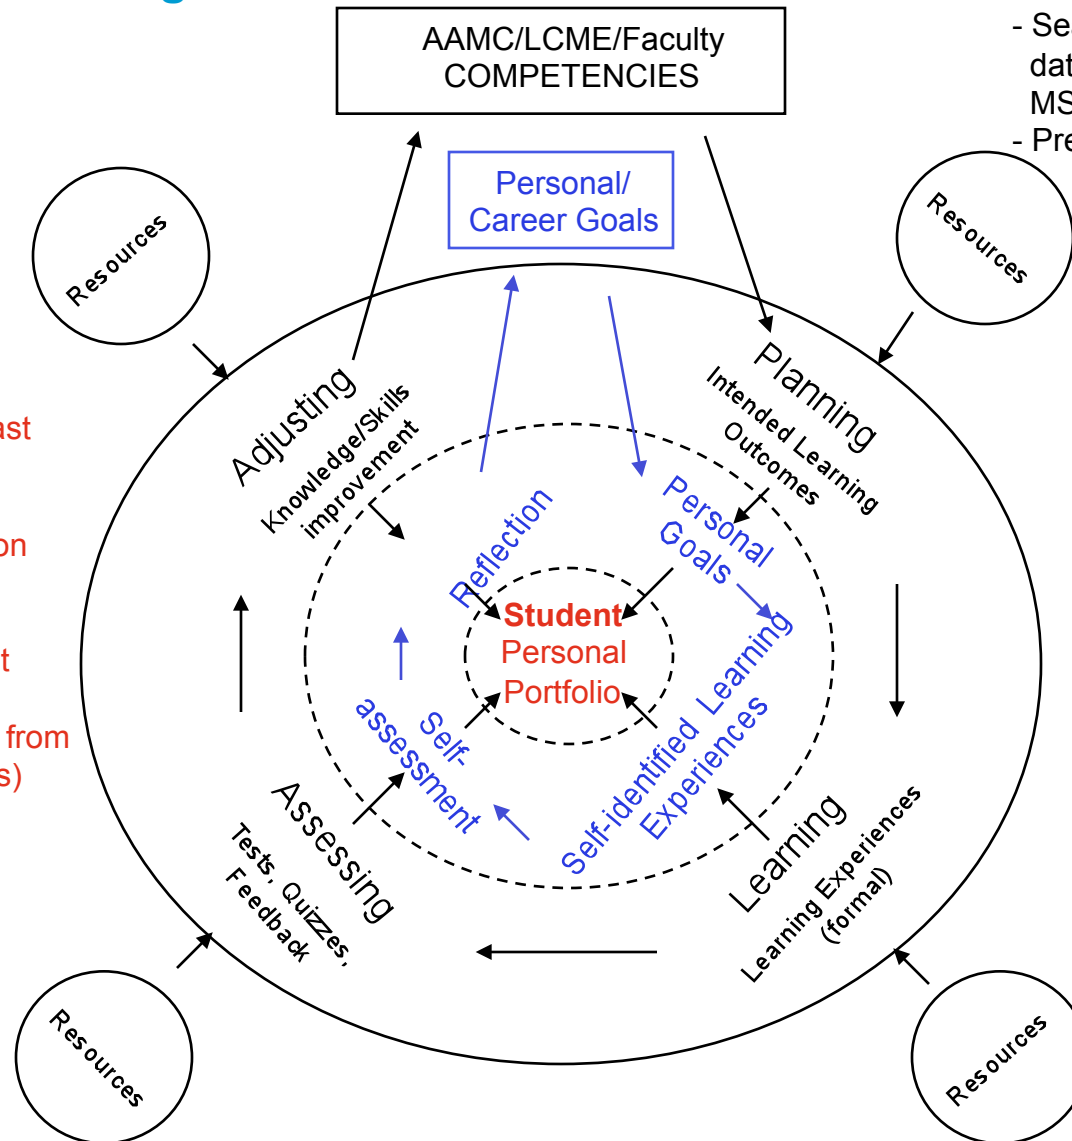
AAMC/LCME/Faculty COMPETENCIES

- Se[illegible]
dat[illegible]
MS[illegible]
- Pre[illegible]

Personal/ Career Goals

Resources

Resources

ast

on

t

from
s)

Adjusting
Knowledge/Skills improvement

Planning
Intended Learning Outcomes

Reflection

Personal Goals

Student Personal Portfolio

Self-assessment

Self-identified Learning Experiences

Assessing
Tests, Quizzes, Feedback

Learning
Learning Experiences (formal)

Resources

Resources